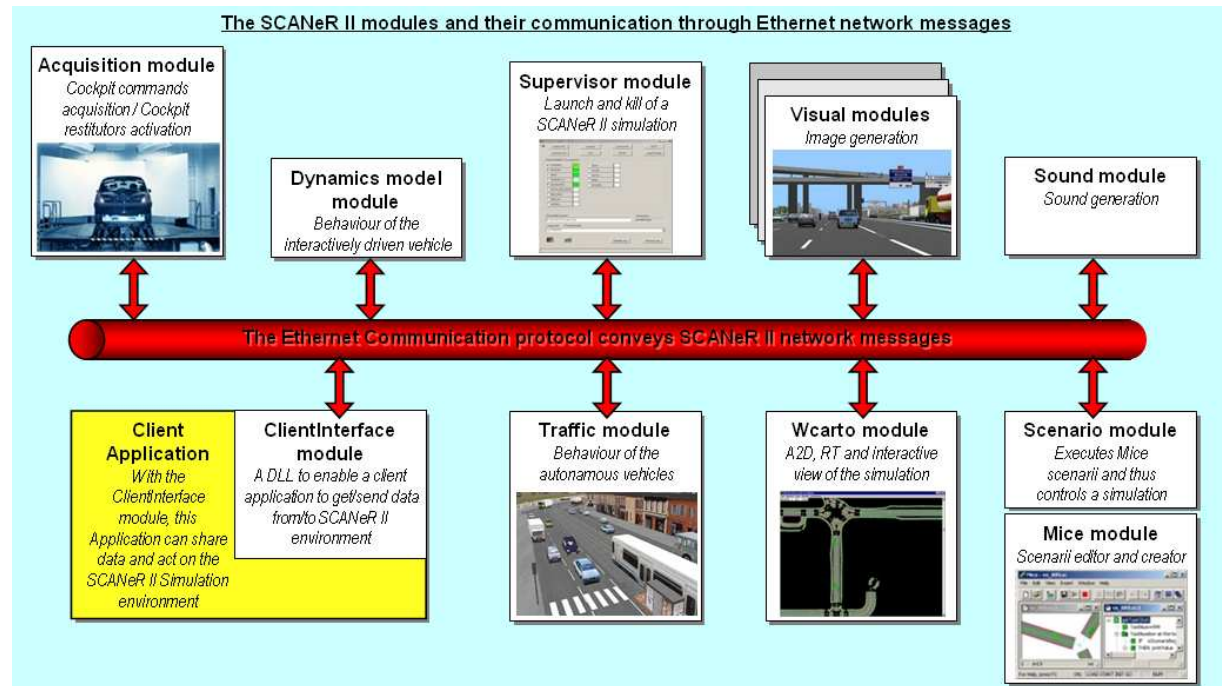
The SCANeR II modules and their communication through Ethernet network messages

Acquisition module
Cockpit commands acquisition / Cockpit restitutors activation

Dynamics model module
Behaviour of the interactively driven vehicle

Supervisor module
Launch and kill of a SCANeR II simulation

Visual modules
Image generation

Sound module
Sound generation

The Ethernet Communication protocol conveys SCANeR II network messages

Client Application
With the ClientInterface module, this Application can share data and act on the SCANeR II Simulation environment

ClientInterface module
A DLL to enable a client application to get/send data from/to SCANeR II environment

Traffic module
Behaviour of the autonamous vehicles

Wcarto module
A2D, RT and interactive view of the simulation

Scenario module
Executes Mice scenarii and thus controls a simulation

Mice module
Scenarii editor and creator